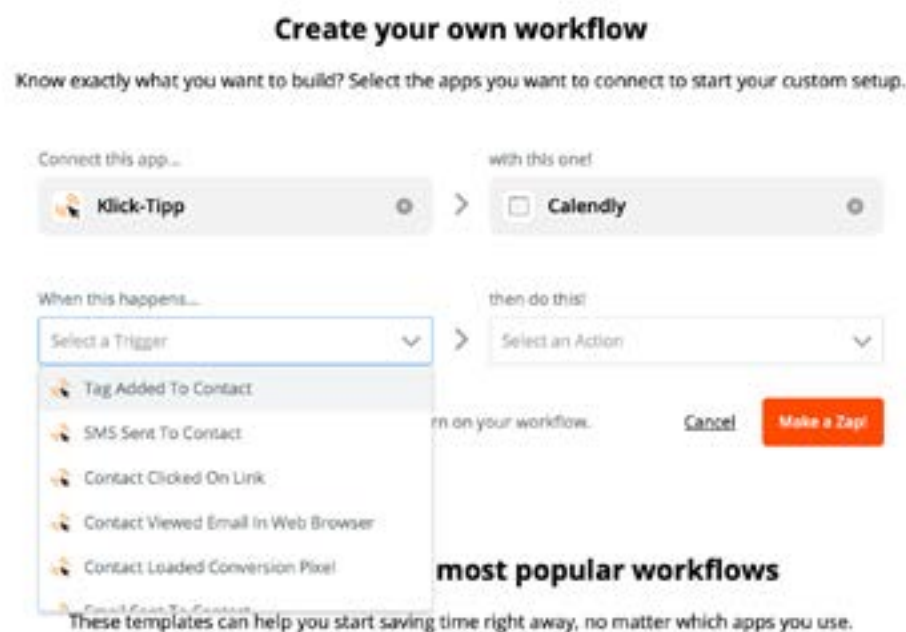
Create your own workflow

Know exactly what you want to build? Select the apps you want to connect to start your custom setup.

Connect this app...

Klick-Tipp

with this one!

Calendly

When this happens...

Select a Trigger

then do this!

Select an Action

Tag Added To Contact

SMS Sent To Contact

Contact Clicked On Link

Contact Viewed Email In Web Browser

Contact Loaded Conversion Pixel

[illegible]

rn on your workflow.

Cancel

Make a Zap!

most popular workflows

These templates can help you start saving time right away, no matter which apps you use.